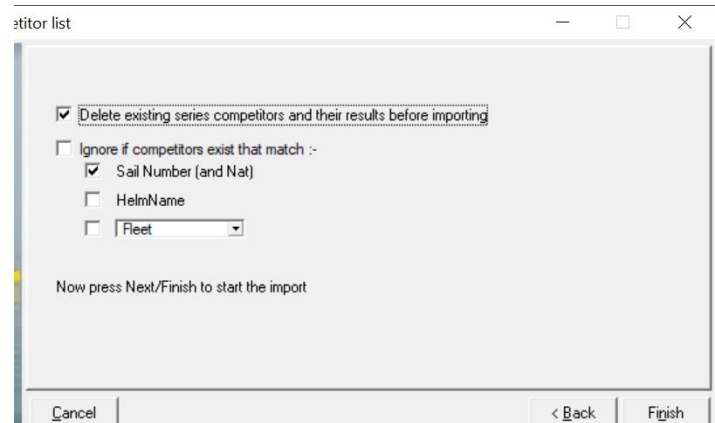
etitor list

Delete existing series competitors and their results before importing

Ignore if competitors exist that match :-

Sail Number (and Nat)

HelmName

Fleet

Now press Next/Finish to start the import

Cancel

< Back

Finish